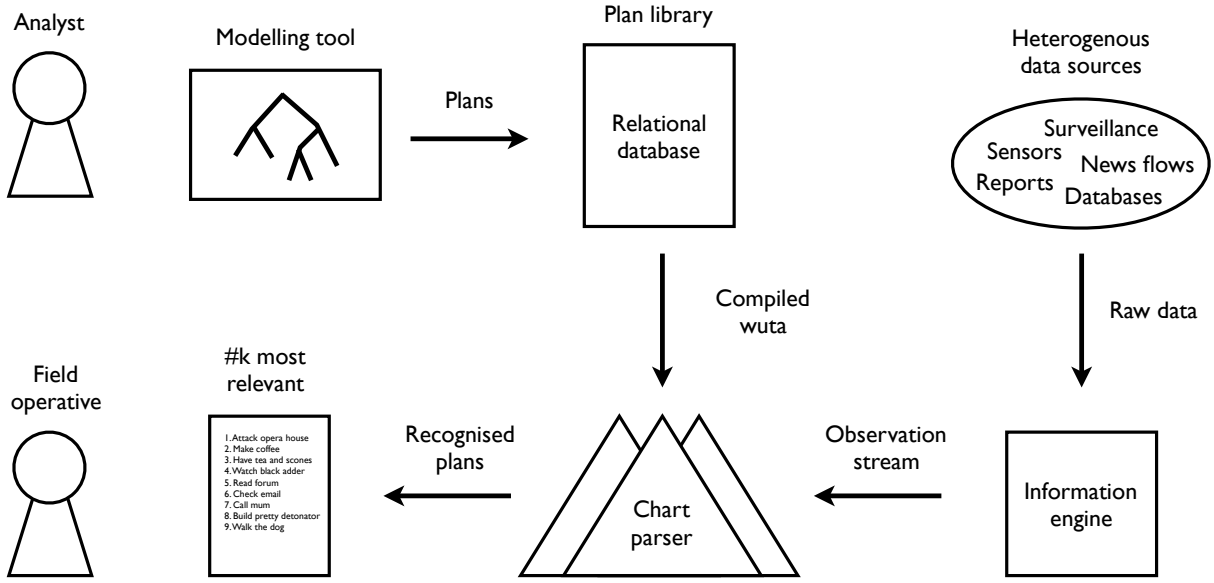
Analyst

Modelling tool

Plans

Plan library

Relational database

Heterogenous data sources

Surveillance
Sensors
News flows
Reports
Databases

Compiled wuta

Raw data

Field operative

#k most relevant

1. Attack opera house
2. Make coffee
3. Have tea and scones
4. Watch black adder
5. Read forum
6. Check email
7. Call mum
8. Build pretty detonator
9. Walk the dog

Recognised plans

Chart parser

Observation stream

Information engine